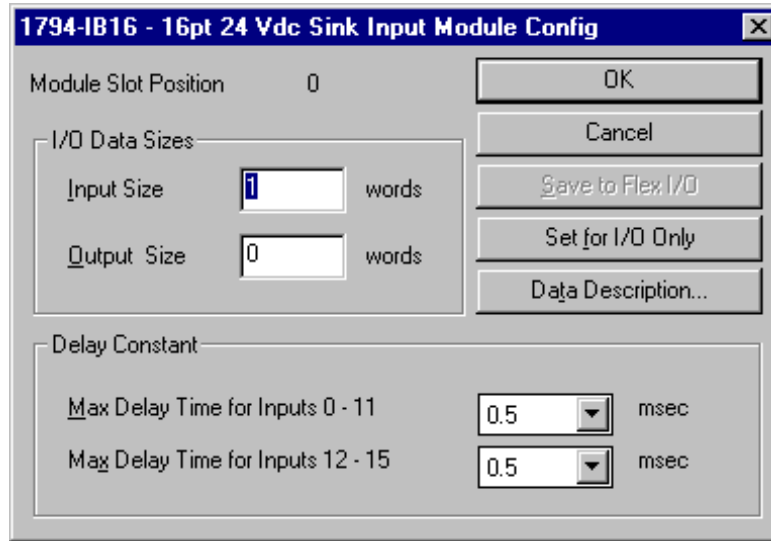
1794-IB16 - 16pt 24 Vdc Sink Input Module Config

Module Slot Position 0

OK

Cancel

I/O Data Sizes

Input Size 1 words

Output Size 0 words

Save to Flex I/O

Set for I/O Only

Data Description...

Delay Constant

Max Delay Time for Inputs 0 - 11 0.5 msec

Max Delay Time for Inputs 12 - 15 0.5 msec